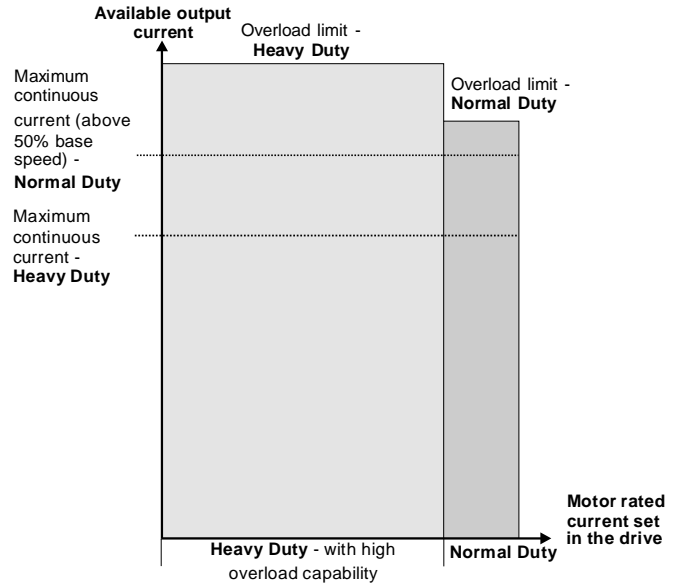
Available output current

Overload limit - Heavy Duty

Overload limit - Normal Duty

Maximum continuous current (above 50% base speed) - Normal Duty

Maximum continuous current - Heavy Duty

Motor rated current set in the drive

Heavy Duty - with high overload capability

Normal Duty